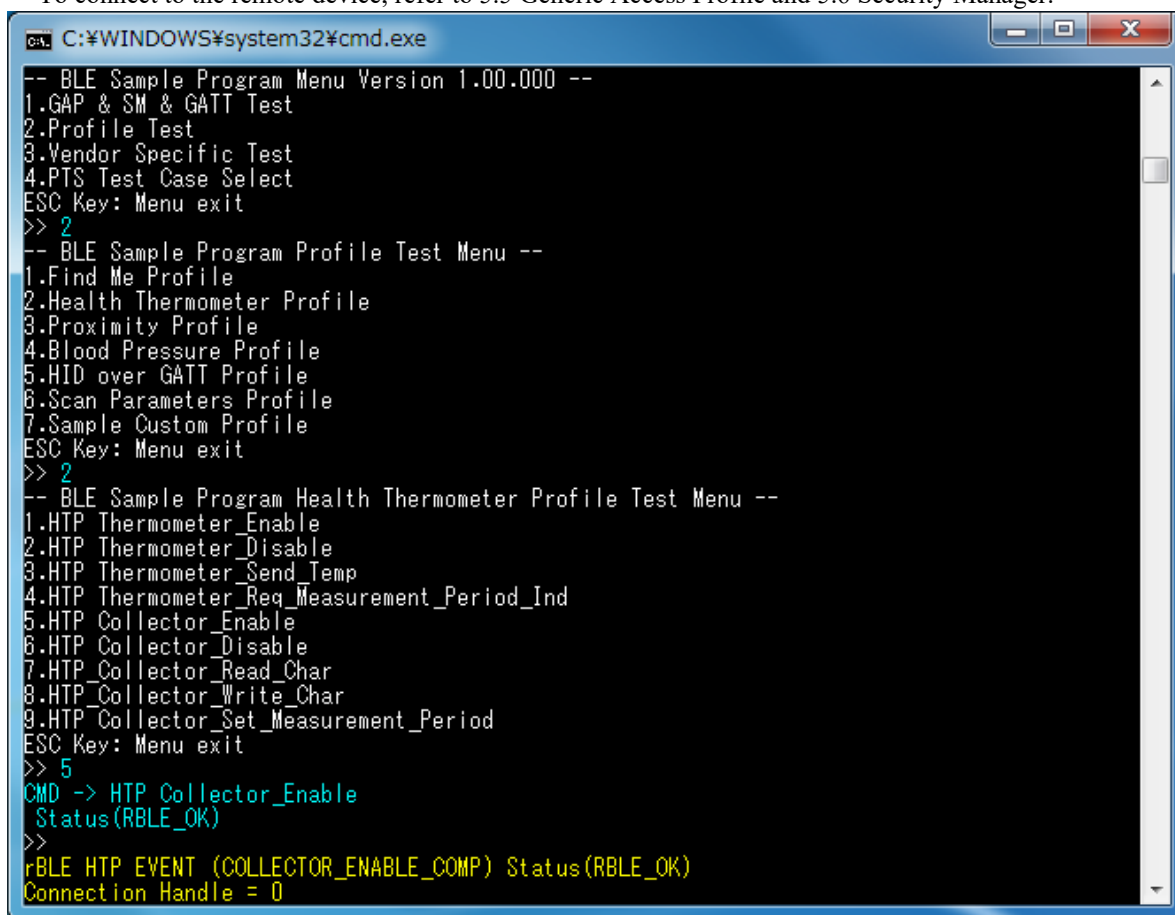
To connect to the remote device, refer to 5.5 Generic Access Profile and 5.6 Security Manager.

C:¥WINDOWS¥system32¥cmd.exe

-- BLE Sample Program Menu Version 1.00.000 --
1.GAP & SM & GATT Test
2.Profile Test
3.Vendor Specific Test
4.PTS Test Case Select
ESC Key: Menu exit
>> 2
-- BLE Sample Program Profile Test Menu --
1.Find Me Profile
2.Health Thermometer Profile
3.Proximity Profile
4.Blood Pressure Profile
5.HID over GATT Profile
6.Scan Parameters Profile
7.Sample Custom Profile
ESC Key: Menu exit
>> 2
-- BLE Sample Program Health Thermometer Profile Test Menu --
1.HTP Thermometer_Enable
2.HTP Thermometer_Disable
3.HTP Thermometer_Send_Temp
4.HTP Thermometer_Req_Measurement_Period_Ind
5.HTP Collector_Enable
6.HTP Collector_Disable
7.HTP_Collector_Read_Char
8.HTP_Collector_Write_Char
9.HTP Collector_Set_Measurement_Period
ESC Key: Menu exit
>> 5
CMD -> HTP Collector_Enable
Status(RBLE_OK)
>>
rBLE HTP EVENT (COLLECTOR_ENABLE_COMP) Status(RBLE_OK)
Connection Handle = 0